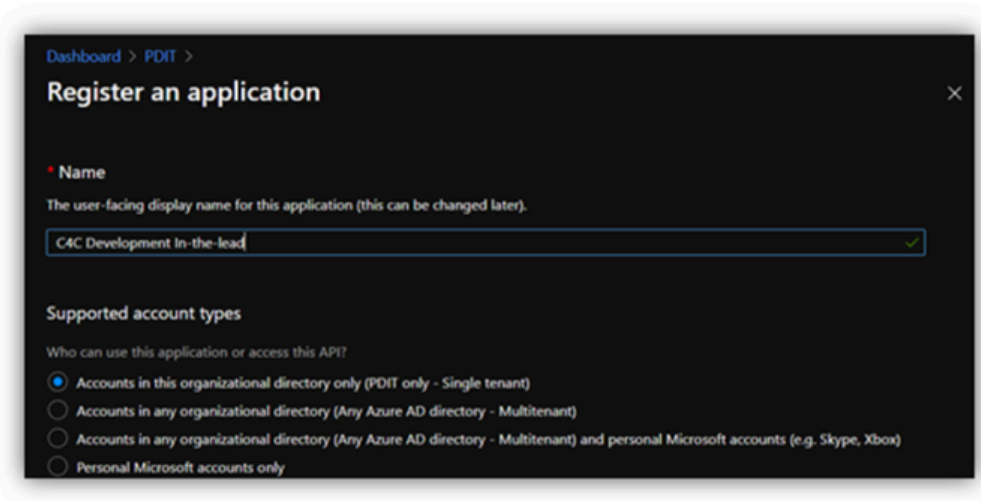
Dashboard > PDIT >

Register an application

×

* Name

The user-facing display name for this application (this can be changed later).

C4C Development In-the-lead

Supported account types

Who can use this application or access this API?

Accounts in this organizational directory only (PDIT only - Single tenant)

Accounts in any organizational directory (Any Azure AD directory - Multitenant)

Accounts in any organizational directory (Any Azure AD directory - Multitenant) and personal Microsoft accounts (e.g. Skype, Xbox)

Personal Microsoft accounts only